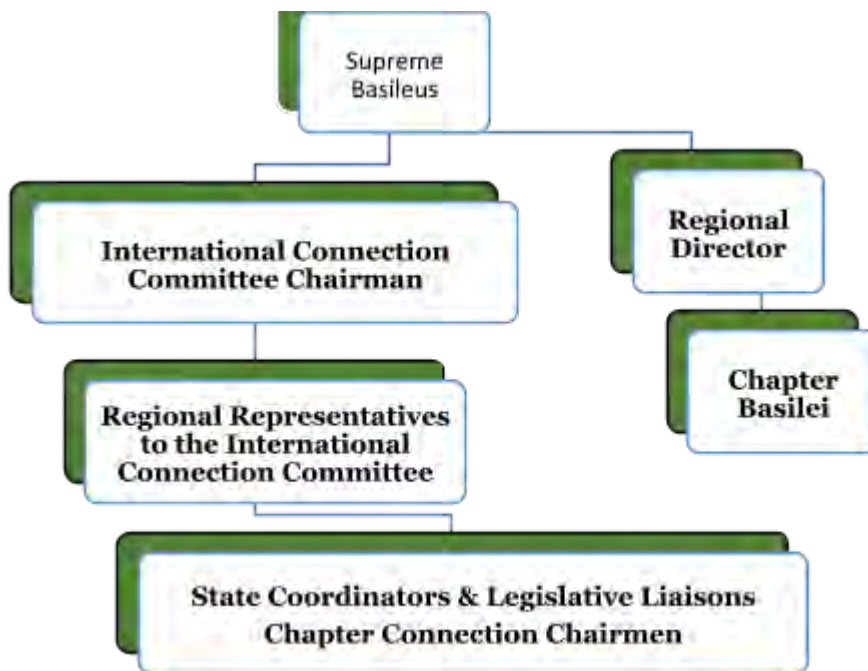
Supreme Basileus

International Connection Committee Chairman

Regional Director

Chapter Basilei

Regional Representatives to the International Connection Committee

State Coordinators & Legislative Liaisons
Chapter Connection Chairmen